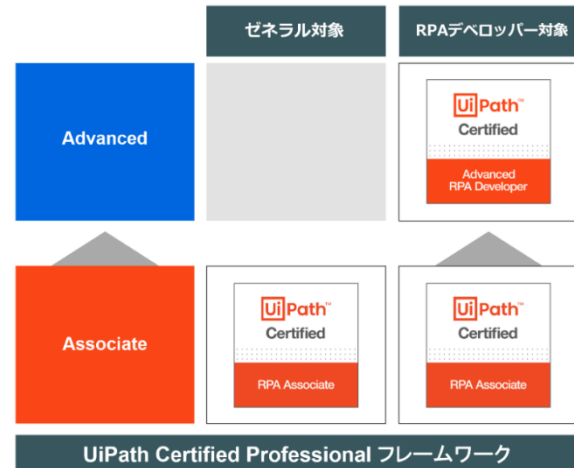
| | ゼネラル対象 | RPAデベロッパー対象 |
|---|---|---|
| Advanced | | UiPath™ Certified Advanced RPA Developer |
| Associate | UiPath™ Certified RPA Associate | UiPath™ Certified RPA Associate |

UiPath Certified Professional フレームワーク